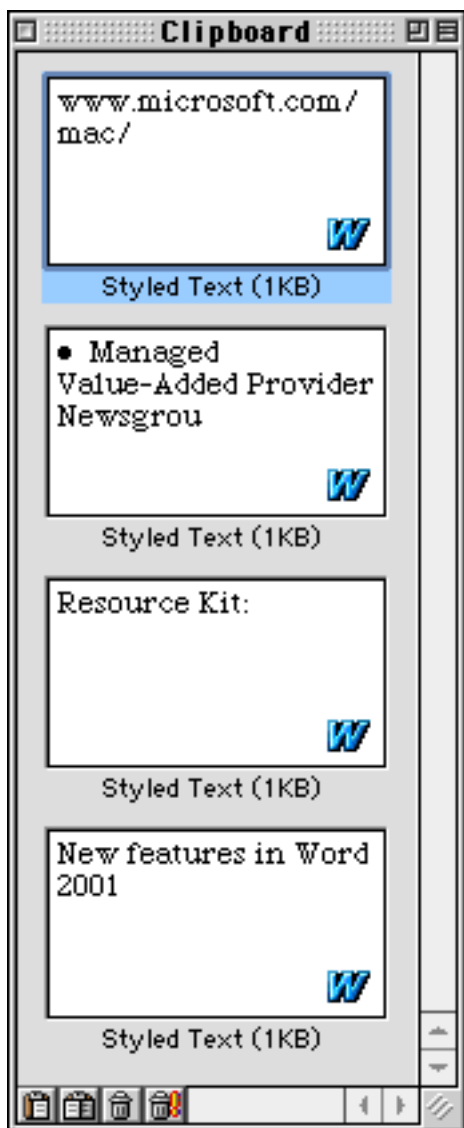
Clipboard

www.microsoft.com/mac/

W

Styled Text (1KB)

• Managed Value-Added Provider Newsgrou

W

Styled Text (1KB)

Resource Kit:

W

Styled Text (1KB)

New features in Word 2001

W

Styled Text (1KB)